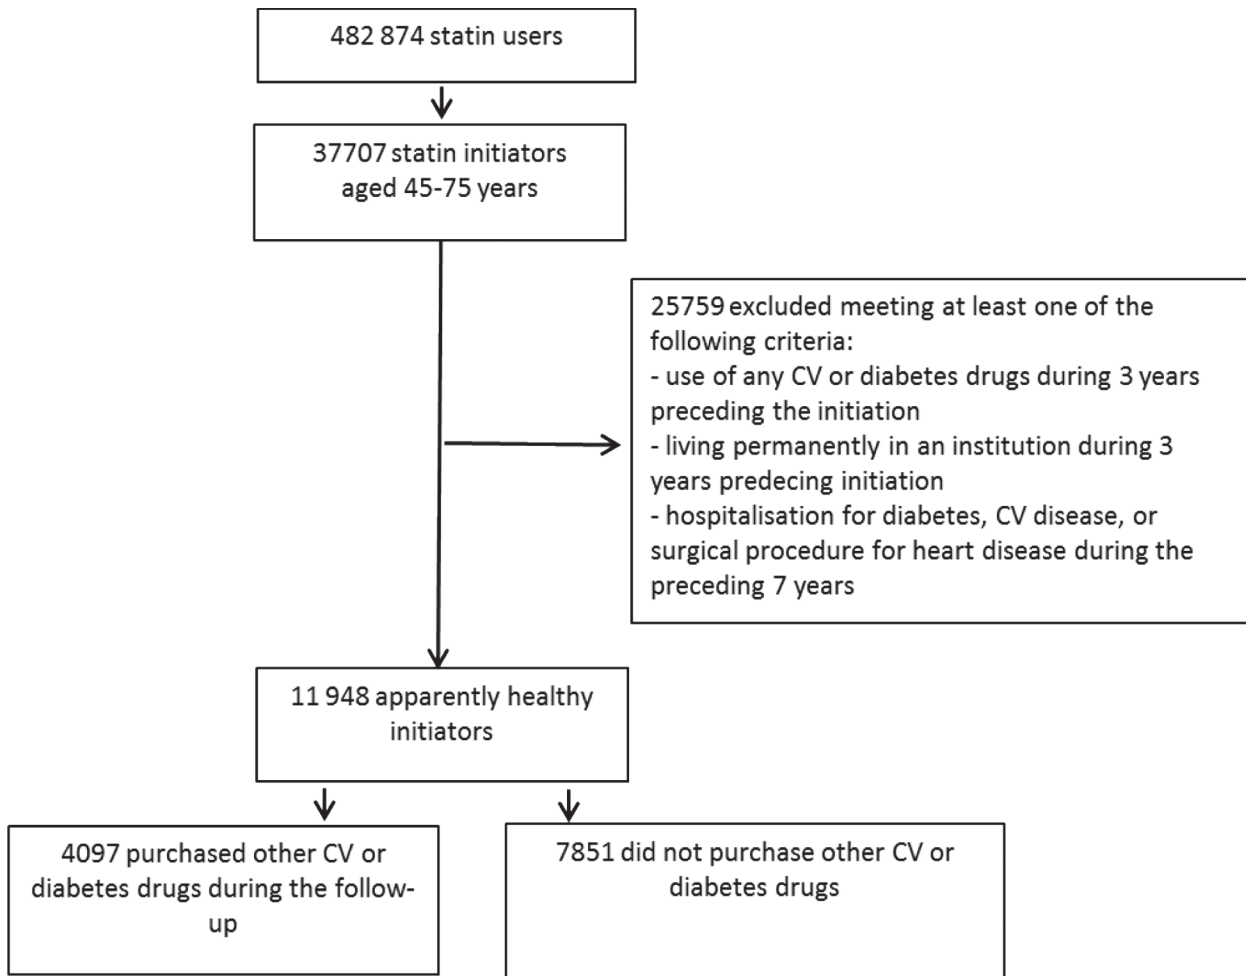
482 874 statin users

37707 statin initiators aged 45-75 years

25759 excluded meeting at least one of the following criteria:
- use of any CV or diabetes drugs during 3 years preceding the initiation
- living permanently in an institution during 3 years predecing initiation
- hospitalisation for diabetes, CV disease, or surgical procedure for heart disease during the preceding 7 years

11 948 apparently healthy initiators

4097 purchased other CV or diabetes drugs during the follow-up

7851 did not purchase other CV or diabetes drugs